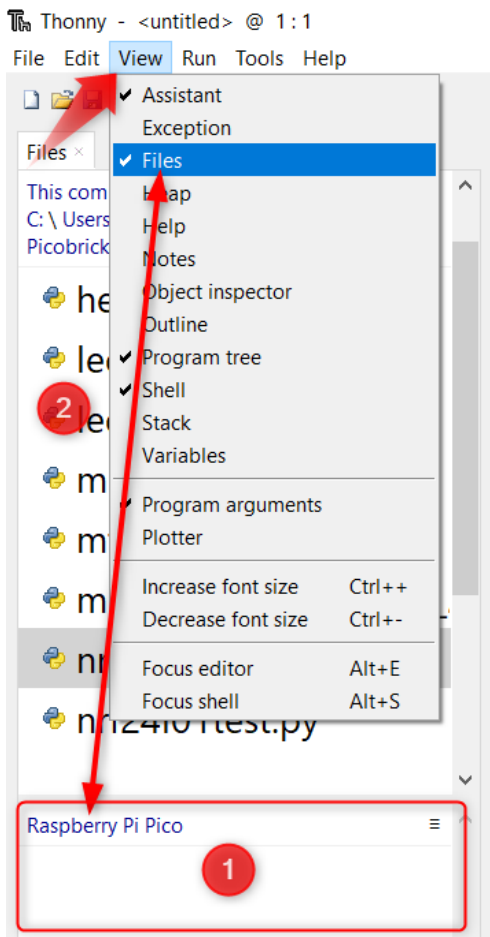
Thonny - <untitled> @ 1 : 1

File Edit View Run Tools Help

Files ×

This com
C: \ Users
Picobrick

he
le
le
m
m
m
nr
nrf24l01test.py

✔ Assistant
Exception
✔ Files
Heap
Help
Notes
Object inspector
Outline
✔ Program tree
✔ Shell
Stack
Variables
✔ Program arguments
Plotter
Increase font size Ctrl++
Decrease font size Ctrl+-
Focus editor Alt+E
Focus shell Alt+S

2

Raspberry Pi Pico ≡

1